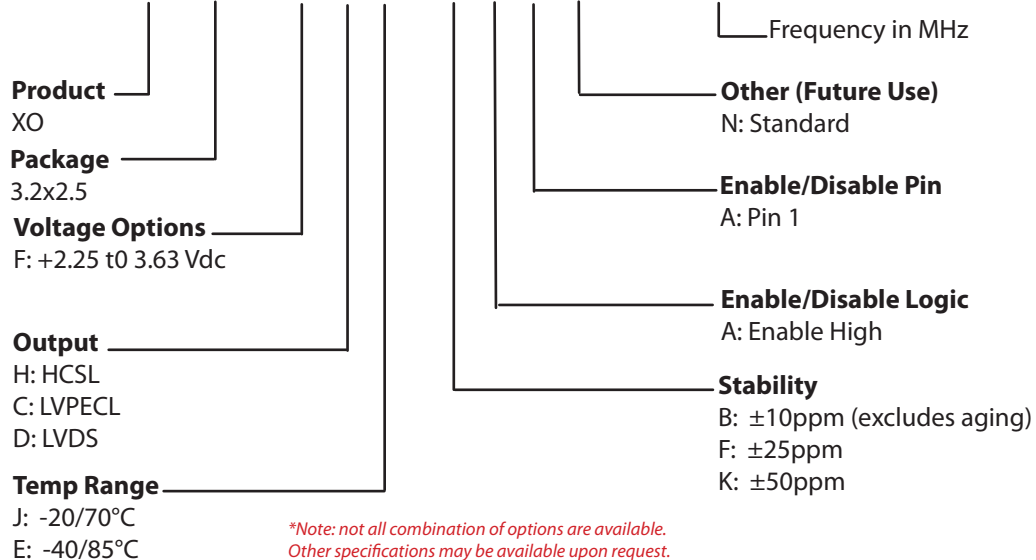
Frequency in MHz

Product
XO

Package
3.2x2.5

Voltage Options
F: +2.25 t0 3.63 Vdc

Output
H: HCSL
C: LVPECL
D: LVDS

Temp Range
J: -20/70°C
E: -40/85°C

Other (Future Use)
N: Standard

Enable/Disable Pin
A: Pin 1

Enable/Disable Logic
A: Enable High

Stability
B: ±10ppm (excludes aging)
F: ±25ppm
K: ±50ppm

*Note: not all combination of options are available. Other specifications may be available upon request.